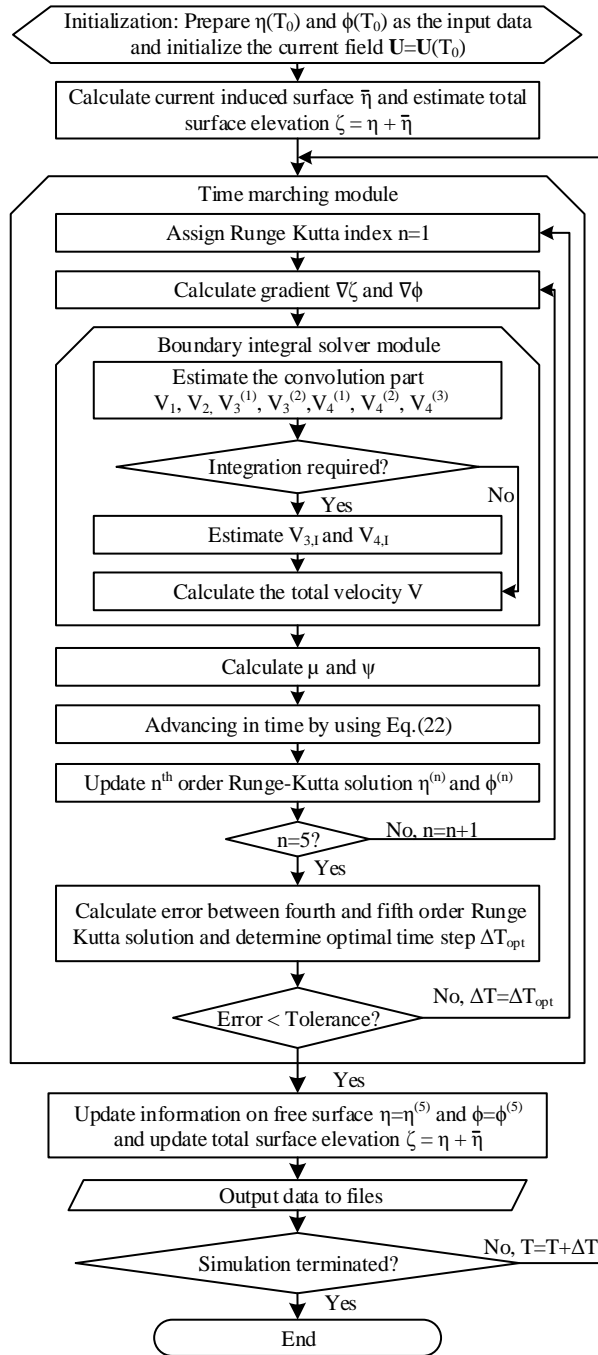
Initialization: Prepare $\eta(T_0)$ and $\phi(T_0)$ as the input data and initialize the current field $\mathbf{U}=\mathbf{U}(T_0)$

Calculate current induced surface $\bar{\eta}$ and estimate total surface elevation $\zeta = \eta + \bar{\eta}$

Time marching module

Assign Runge Kutta index n=1

Calculate gradient $\nabla\zeta$ and $\nabla\phi$

Boundary integral solver module

Estimate the convolution part $V_1$, $V_2$, $V_3^{(1)}$, $V_3^{(2)}$, $V_4^{(1)}$, $V_4^{(2)}$, $V_4^{(3)}$

Integration required?

Yes

No

Estimate $V_{3,I}$ and $V_{4,I}$

Calculate the total velocity V

Calculate $\mu$ and $\psi$

Advancing in time by using Eq.(22)

Update $n^{th}$ order Runge-Kutta solution $\eta^{(n)}$ and $\phi^{(n)}$

n=5?

No, n=n+1

Yes

Calculate error between fourth and fifth order Runge Kutta solution and determine optimal time step $\Delta T_{opt}$

Error < Tolerance?

No, $\Delta T=\Delta T_{opt}$

Yes

Update information on free surface $\eta=\eta^{(5)}$ and $\phi=\phi^{(5)}$ and update total surface elevation $\zeta = \eta + \bar{\eta}$

Output data to files

Simulation terminated?

No, $T=T+\Delta T$

Yes

End